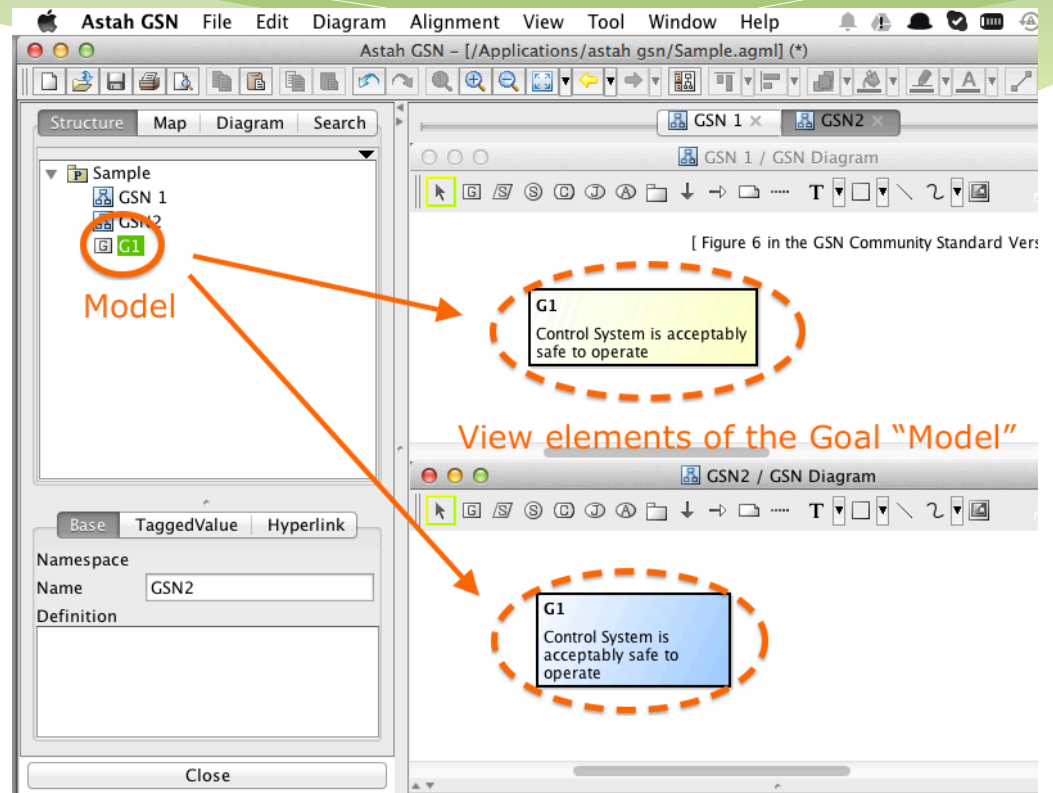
Astah GSN File Edit Diagram Alignment View Tool Window Help

Astah GSN - [/Applications/astah gsn/Sample.agml] (*)

Structure Map Diagram Search

Sample
GSN 1
GSN2
G1

Model

GSN 1 GSN2

GSN 1 / GSN Diagram

[ Figure 6 in the GSN Community Standard Vers

G1
Control System is acceptably safe to operate

View elements of the Goal "Model"

GSN2 / GSN Diagram

G1
Control System is acceptably safe to operate

Base TaggedValue Hyperlink

Namespace
Name GSN2
Definition

Close